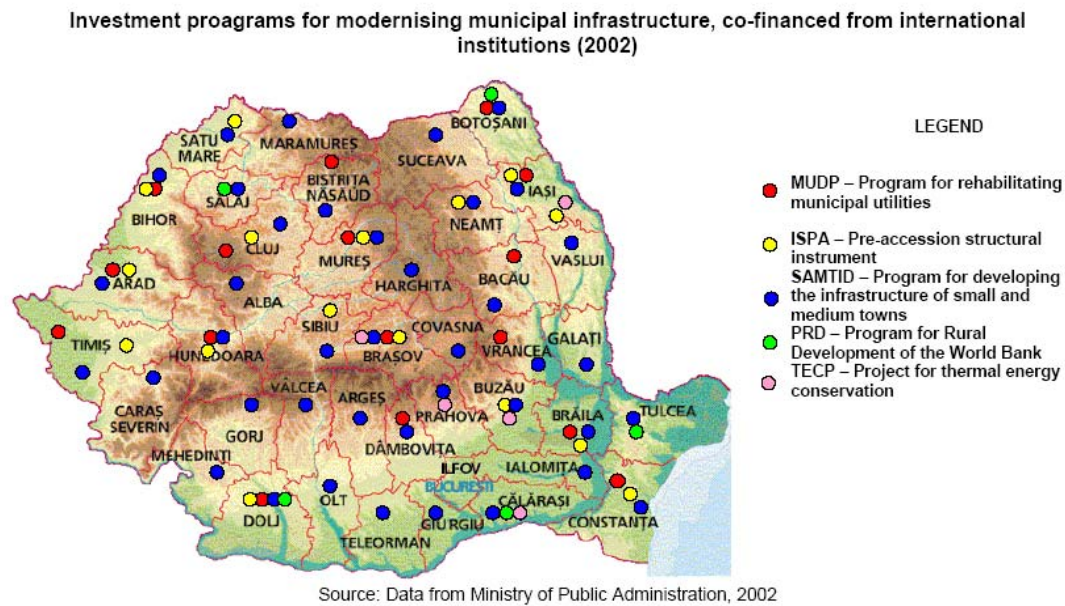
Investment proagrams for modernising municipal infrastructure, co-financed from international institutions (2002)

SATU MARE
MARAMUREȘ
BOTOȘANI
SUCEAVA
BISTRIȚA NĂSĂUD
IAȘI
BIHOR
SALAJ
NEAMȚ
CLUJ
MUREȘ
VASLUI
ARAD
BACĂU
HARGHITA
ALBA
SIBIU
COVASNA
GALAȚI
TIMIȘ
HUNEDOARA
BRAȘOV
VRANCEA
VÂLCEA
ARGEȘ
BUZĂU
CARAȘ SEVERIN
PRAHOVA
BRĂILA
TULCEA
GORJ
DÂMBOVIȚA
MEHEDINȚI
IALOMIȚA
ILFOV
BUCUREȘTI
OLT
CĂLĂRAȘI
DOLJ
GIURGIU
CONSTANȚA
TELEORMAN

LEGEND
MUDP – Program for rehabilitating municipal utilities
ISPA – Pre-accession structural instrument
SAMTID – Program for developing the infrastructure of small and medium towns
PRD – Program for Rural Development of the World Bank
TECP – Project for thermal energy conservation

Source: Data from Ministry of Public Administration, 2002